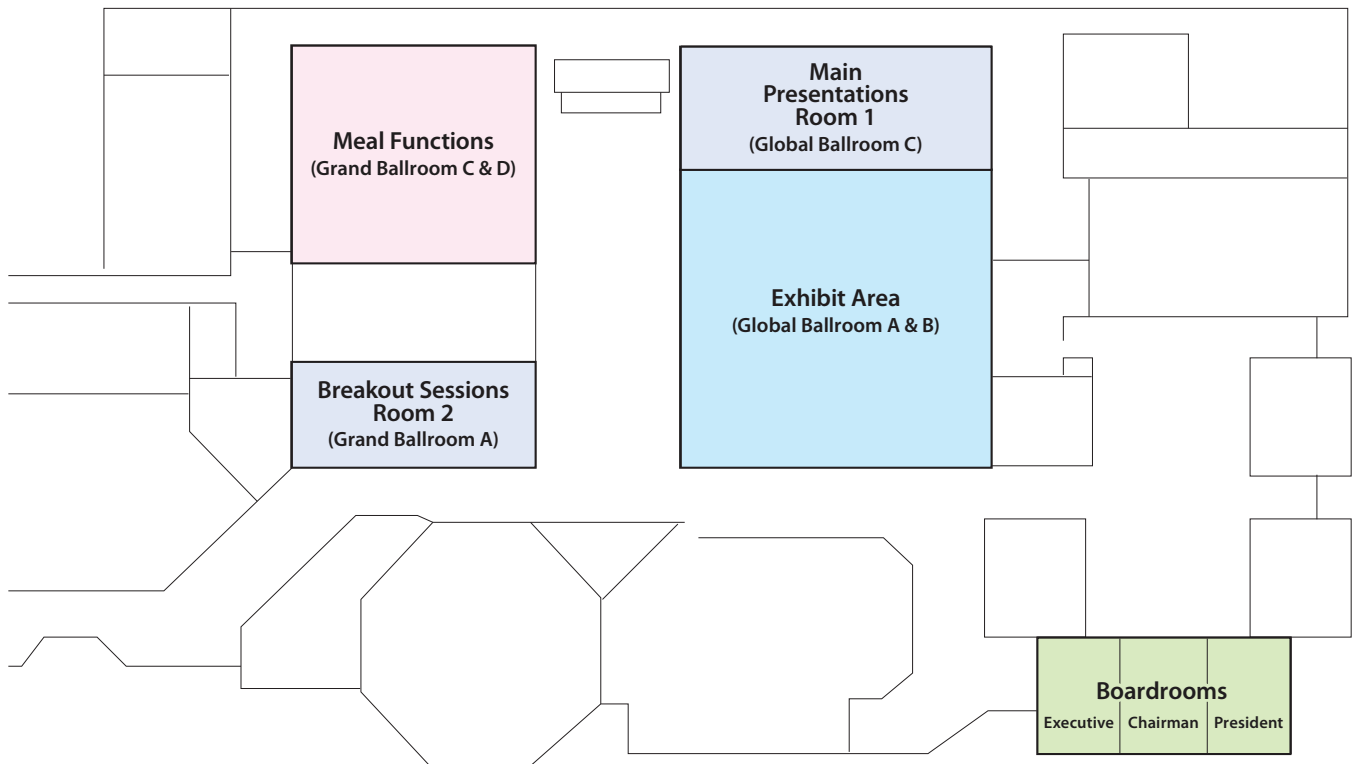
Meal Functions
(Grand Ballroom C & D)

Main Presentations Room 1
(Global Ballroom C)

Exhibit Area
(Global Ballroom A & B)

Breakout Sessions Room 2
(Grand Ballroom A)

Boardrooms
Executive Chairman President